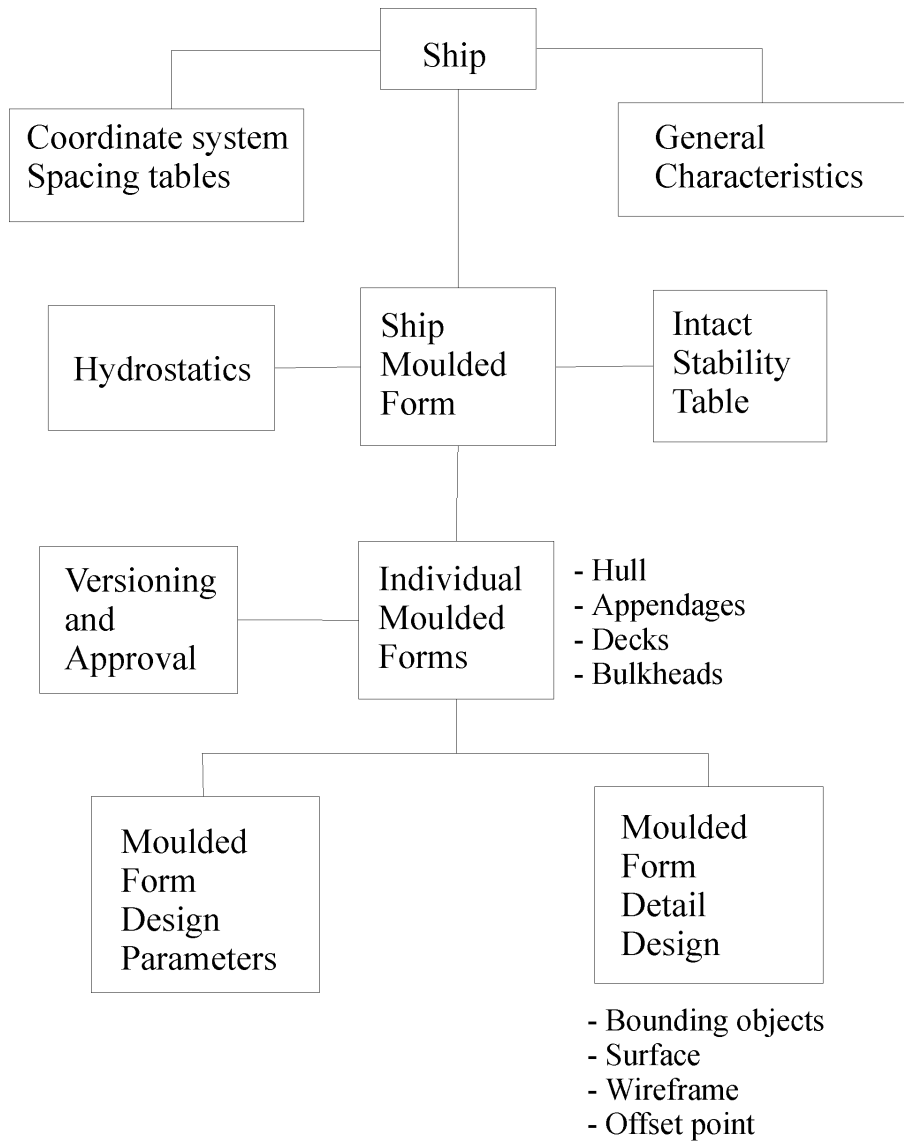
Ship

Coordinate system
Spacing tables

General
Characteristics

Hydrostatics

Ship
Moulded
Form

Intact
Stability
Table

Versioning
and
Approval

Individual
Moulded
Forms

- Hull
- Appendages
- Decks
- Bulkheads

Moulded
Form
Design
Parameters

Moulded
Form
Detail
Design

- Bounding objects
- Surface
- Wireframe
- Offset point